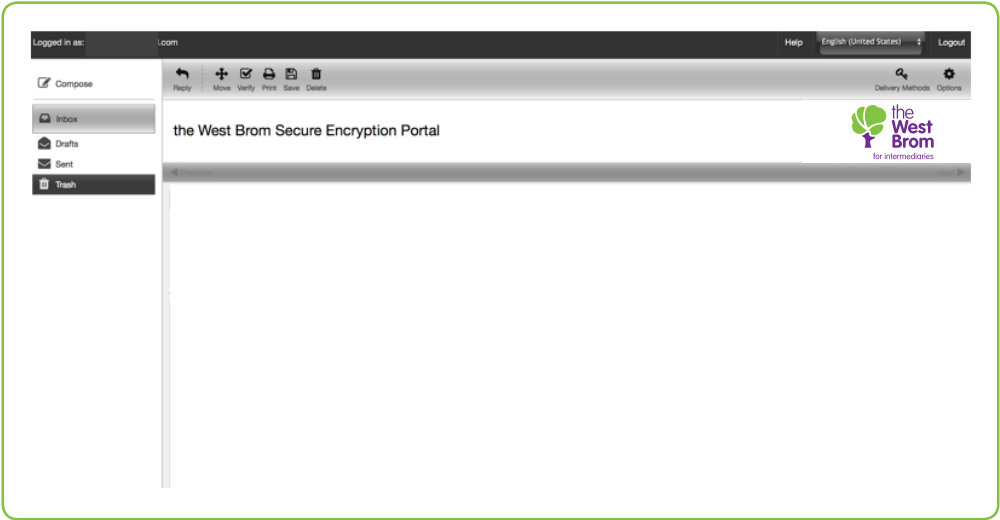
Logged in as: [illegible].com

Help English (United States) Logout

Compose

Inbox
Drafts
Sent
Trash

Reply Move Verify Print Save Delete

Delivery Methods Options

the West Brom Secure Encryption Portal

the West Brom
for intermediaries

Previous

Next